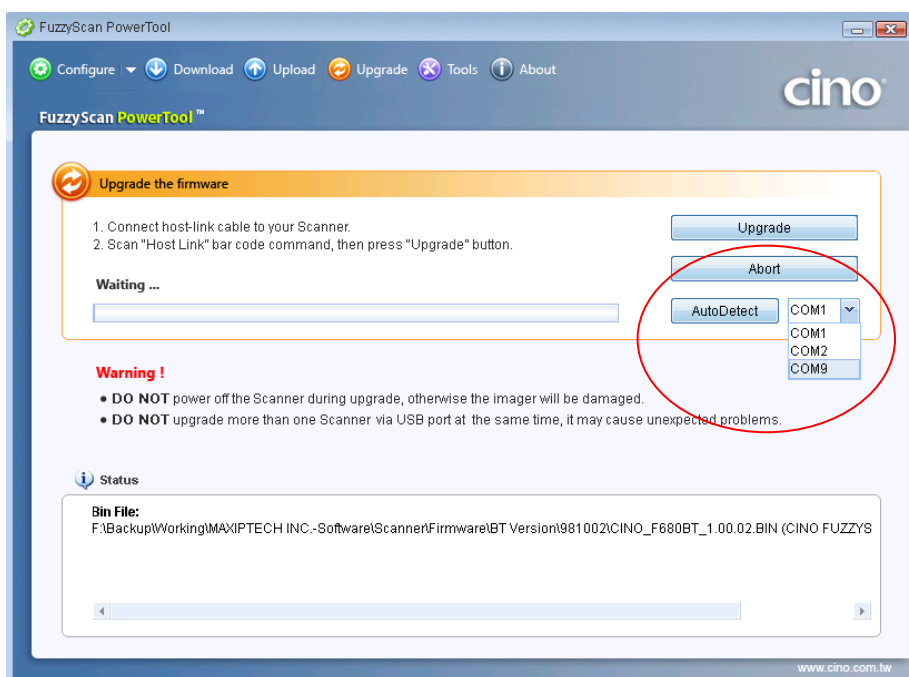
FuzzyScan PowerTool

Configure Download Upload Upgrade Tools About

cino

FuzzyScan PowerTool™

Upgrade the firmware

1. Connect host-link cable to your Scanner.
2. Scan "Host Link" bar code command, then press "Upgrade" button.

Upgrade

Abort

Waiting ...

AutoDetect

COM1

COM1
COM2
COM9

Warning !

• DO NOT power off the Scanner during upgrade, otherwise the imager will be damaged.
• DO NOT upgrade more than one Scanner via USB port at the same time, it may cause unexpected problems.

Status

Bin File:
F:\Backup\Working\MAXIPTECH INC.-Software\Scanner\Firmware\BT Version\981002\CINO_F680BT_1.00.02.BIN (CINO FUZZYS

www.cino.com.tw